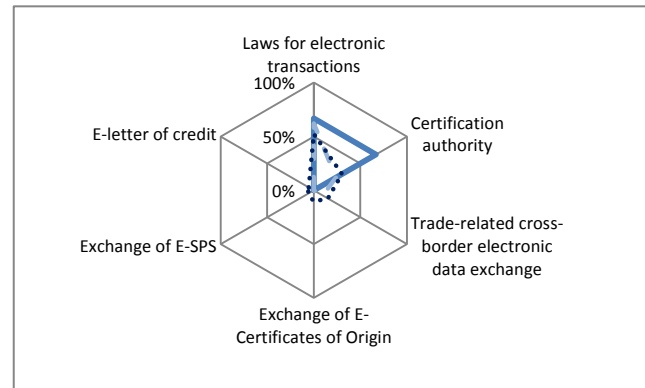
Laws for electronic transactions

100%

50%

0%

Certification authority

Trade-related cross-border electronic data exchange

Exchange of E-Certificates of Origin

Exchange of E-SPS

E-letter of credit